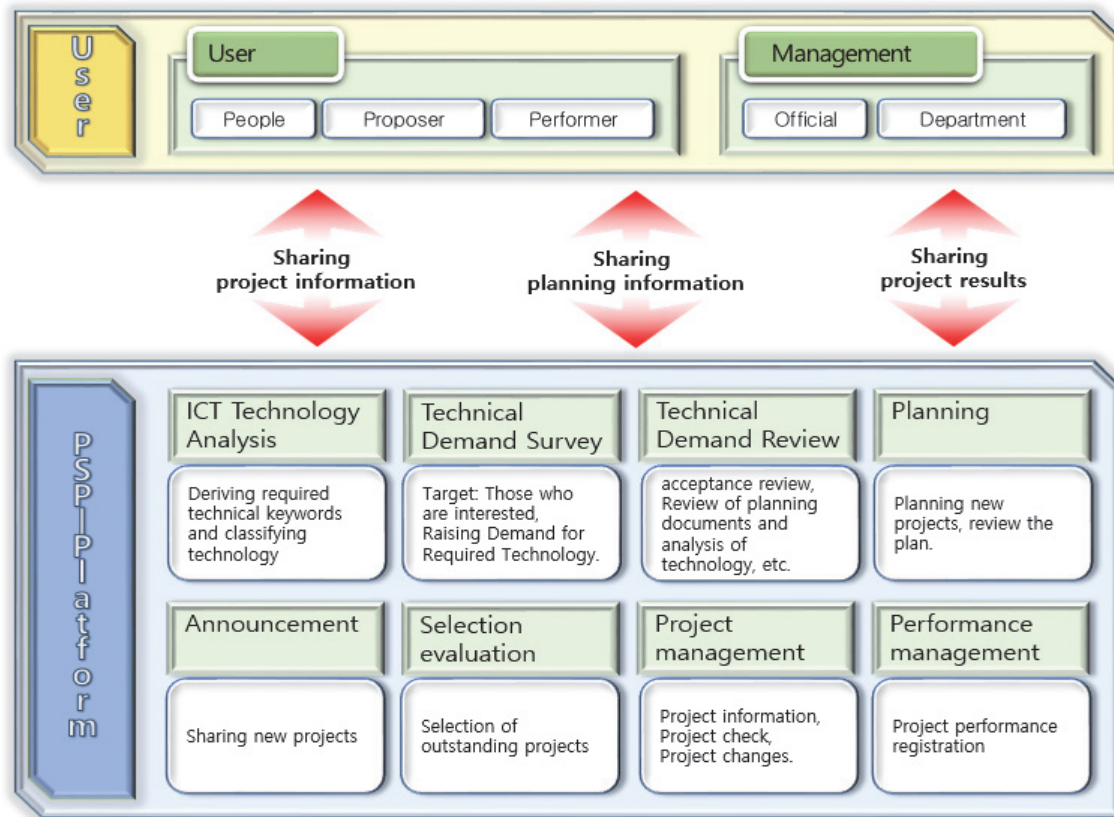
User

User

People

Proposer

Performer

Management

Official

Department

Sharing project information

Sharing planning information

Sharing project results

PSP Platform

ICT Technology Analysis

Deriving required technical keywords and classifying technology

Technical Demand Survey

Target: Those who are interested, Raising Demand for Required Technology.

Technical Demand Review

acceptance review, Review of planning documents and analysis of technology, etc.

Planning

Planning new projects, review the plan.

Announcement

Sharing new projects

Selection evaluation

Selection of outstanding projects

Project management

Project information, Project check, Project changes.

Performance management

Project performance registration